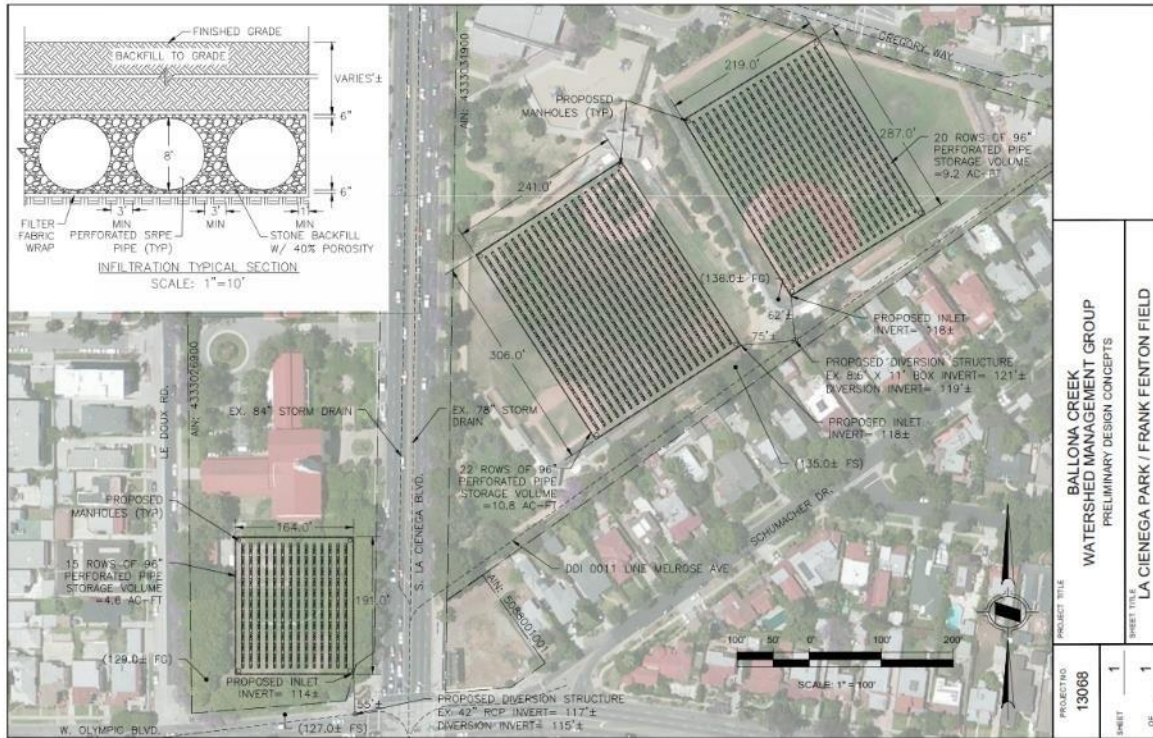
FINISHED GRADE
BACKFILL TO GRADE
VARIES'±
6"
8'
6"
FILTER FABRIC WRAP
3' MIN
PERFORATED SRPE PIPE (TYP)
3' MIN
STONE BACKFILL W/ 40% POROSITY
1' MIN
INFILTRATION TYPICAL SECTION
SCALE: 1"=10'

AIN: 4333319006
GREGORY WAY
219.0'
PROPOSED MANHOLES (TYP)
287.0'
20 ROWS OF 96" PERFORATED PIPE STORAGE VOLUME =9.2 AC-FT
241.0'
(136.0± FG)
62'±
PROPOSED INLET INVERT= 118±
75'±
PROPOSED DIVERSION STRUCTURE EX. 8'6" X 11' BOX INVERT= 121'± DIVERSION INVERT= 119'±
306.0'
PROPOSED INLET INVERT= 118±
(135.0± FS)
LE DOUX RD.
AIN: 4333026900
EX. 84" STORM DRAIN
EX. 78" STORM DRAIN
22 ROWS OF 96" PERFORATED PIPE STORAGE VOLUME =10.8 AC-FT
S. LA CIENEGA BLVD.
PROPOSED MANHOLES (TYP)
164.0'
15 ROWS OF 96" PERFORATED PIPE STORAGE VOLUME =4.6 AC-FT
191.0'
DDI 0011 LINE MELROSE AVE
AIN: 5088001001
SCHUMACHER DR.
(129.0± FG)
PROPOSED INLET INVERT= 114±
55'±
PROPOSED DIVERSION STRUCTURE EX. 42" RCP INVERT= 117'± DIVERSION INVERT= 115'±
(127.0± FS)
W. OLYMPIC BLVD.
100' 50' 0' 100' 200'
SCALE: 1" = 100'

PROJECT TITLE
BALLONA CREEK WATERSHED MANAGEMENT GROUP
PRELIMINARY DESIGN CONCEPTS
SHEET TITLE
LA CIENEGA PARK / FRANK FENTON FIELD
PROJECT NO.
13068
SHEET 1 OF 1